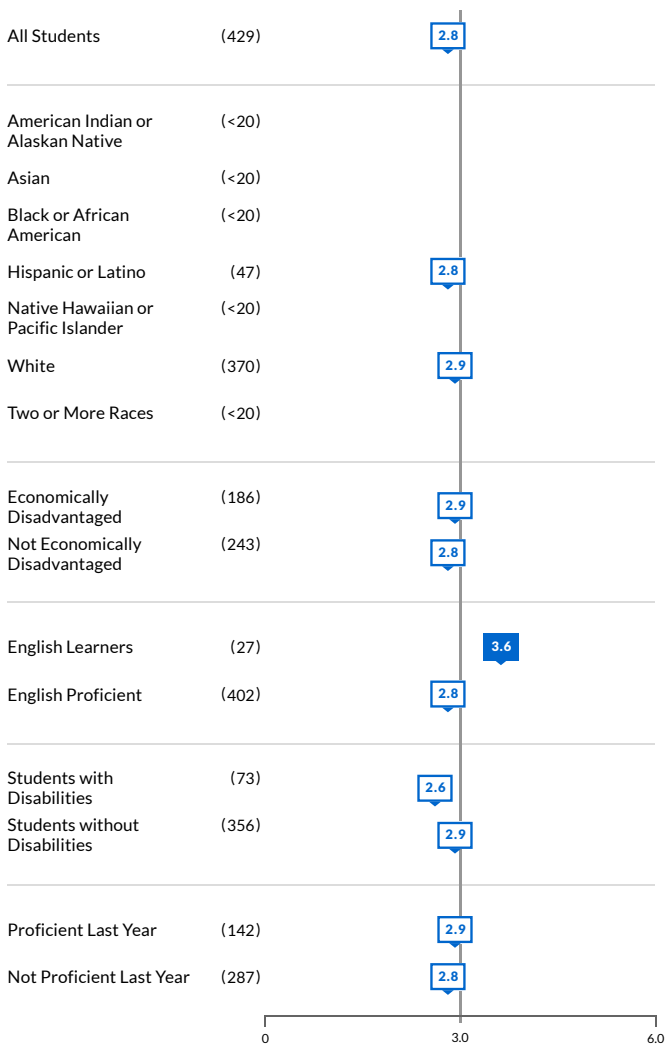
| | | |
|---|---|---|
| All Students | (429) | 2.8 |
| American Indian or Alaskan Native | (<20) | |
| Asian | (<20) | |
| Black or African American | (<20) | |
| Hispanic or Latino | (47) | 2.8 |
| Native Hawaiian or Pacific Islander | (<20) | |
| White | (370) | 2.9 |
| Two or More Races | (<20) | |
| Economically Disadvantaged | (186) | 2.9 |
| Not Economically Disadvantaged | (243) | 2.8 |
| English Learners | (27) | 3.6 |
| English Proficient | (402) | 2.8 |
| Students with Disabilities | (73) | 2.6 |
| Students without Disabilities | (356) | 2.9 |
| Proficient Last Year | (142) | 2.9 |
| Not Proficient Last Year | (287) | 2.8 |

0 3.0 6.0